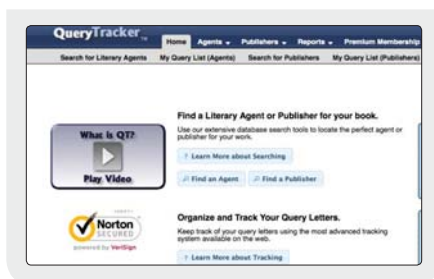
QueryTracker™

Home Agents ▾ Publishers ▾ Reports ▾ Premium Membership

Search for Literary Agents My Query List (Agents) Search for Publishers My Query List (Publishers)

What is QT?

Play Video

Find a Literary Agent or Publisher for your book.

Use our extensive database search tools to locate the perfect agent or publisher for your work.

? Learn More about Searching

Find an Agent Find a Publisher

Norton SECURED powered by VeriSign

Organize and Track Your Query Letters.

Keep track of your query letters using the most advanced tracking system available on the web.

? Learn More about Tracking